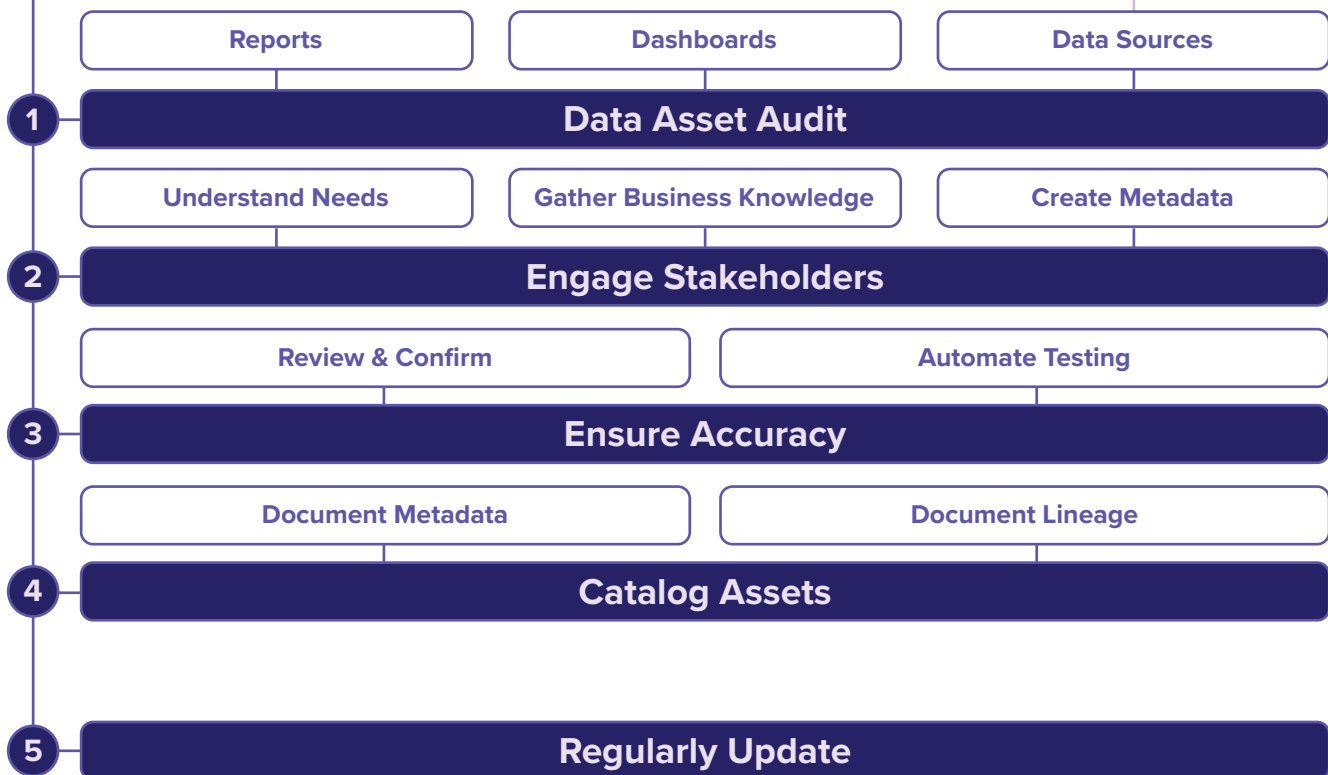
Reports

Dashboards

Data Sources

1

Data Asset Audit

Understand Needs

Gather Business Knowledge

Create Metadata

2

Engage Stakeholders

Review & Confirm

Automate Testing

3

Ensure Accuracy

Document Metadata

Document Lineage

4

Catalog Assets

5

Regularly Update